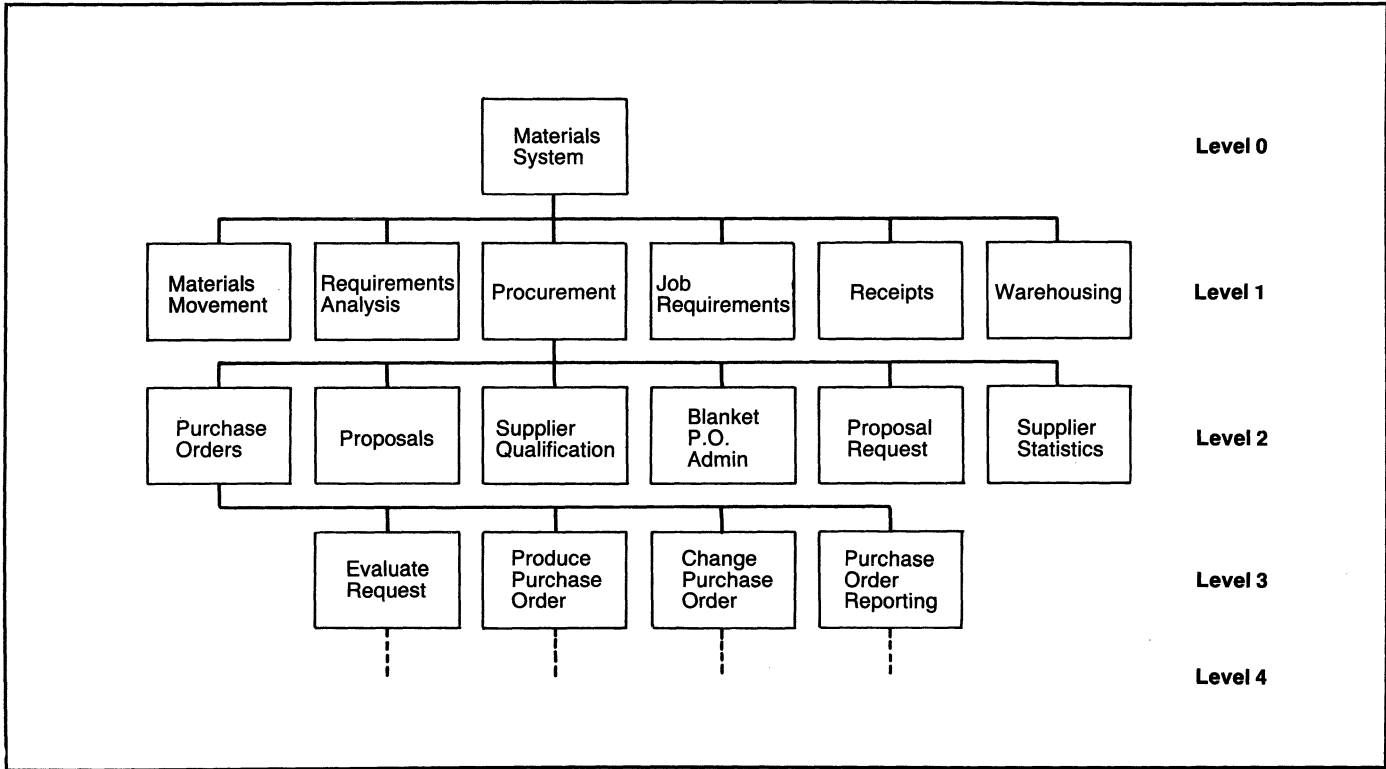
Materials System

Level 0

Materials Movement

Requirements Analysis

Procurement

Job Requirements

Receipts

Warehousing

Level 1

Purchase Orders

Proposals

Supplier Qualification

Blanket P.O. Admin

Proposal Request

Supplier Statistics

Level 2

Evaluate Request

Produce Purchase Order

Change Purchase Order

Purchase Order Reporting

Level 3

Level 4